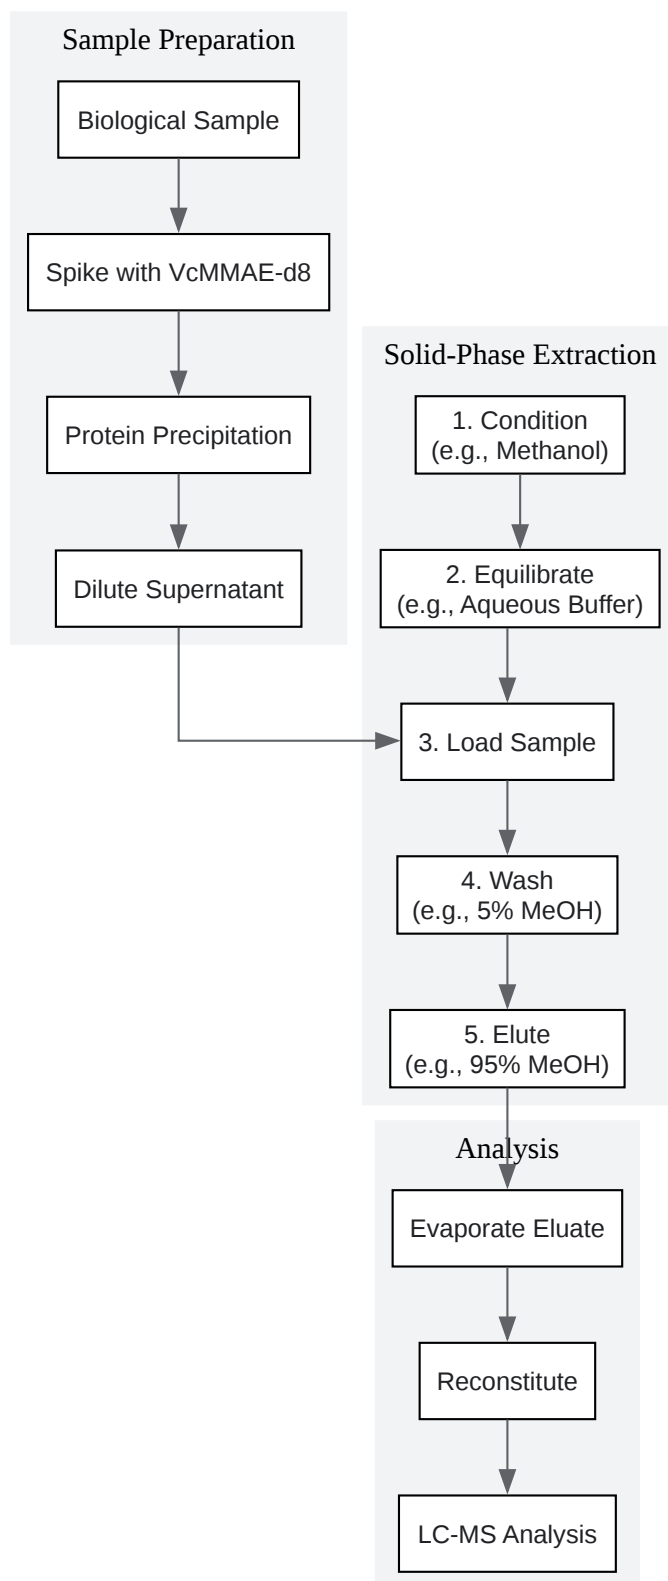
Sample Preparation

Biological Sample

Spike with VcMMAE-d8

Protein Precipitation

Dilute Supernatant

Solid-Phase Extraction

1. Condition (e.g., Methanol)

2. Equilibrate (e.g., Aqueous Buffer)

3. Load Sample

4. Wash (e.g., 5% MeOH)

5. Elute (e.g., 95% MeOH)

Analysis

Evaporate Eluate

Reconstitute

LC-MS Analysis